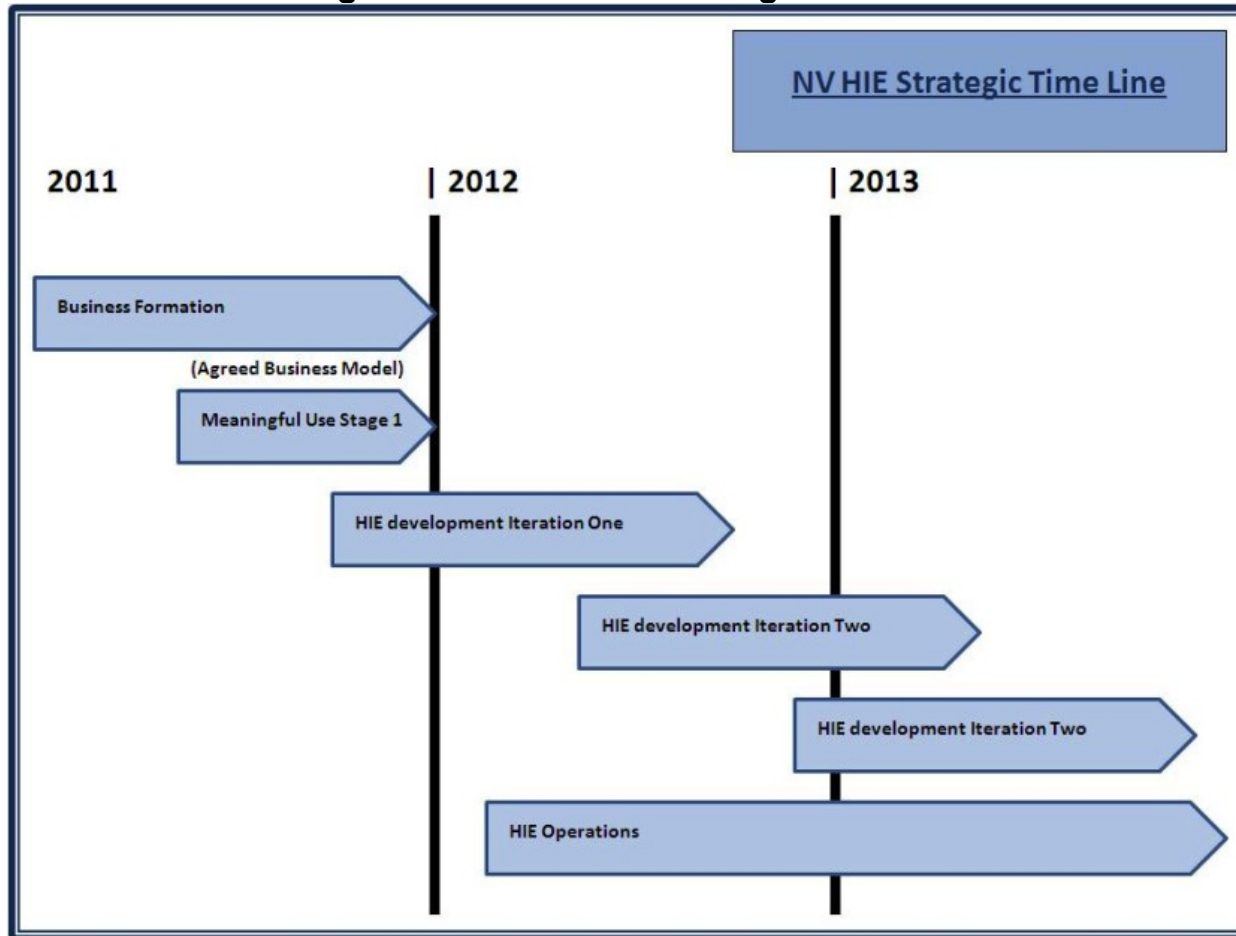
NV HIE Strategic Time Line

2011

| 2012

| 2013

Business Formation

(Agreed Business Model)

Meaningful Use Stage 1

HIE development Iteration One

HIE development Iteration Two

HIE development Iteration Two

HIE Operations